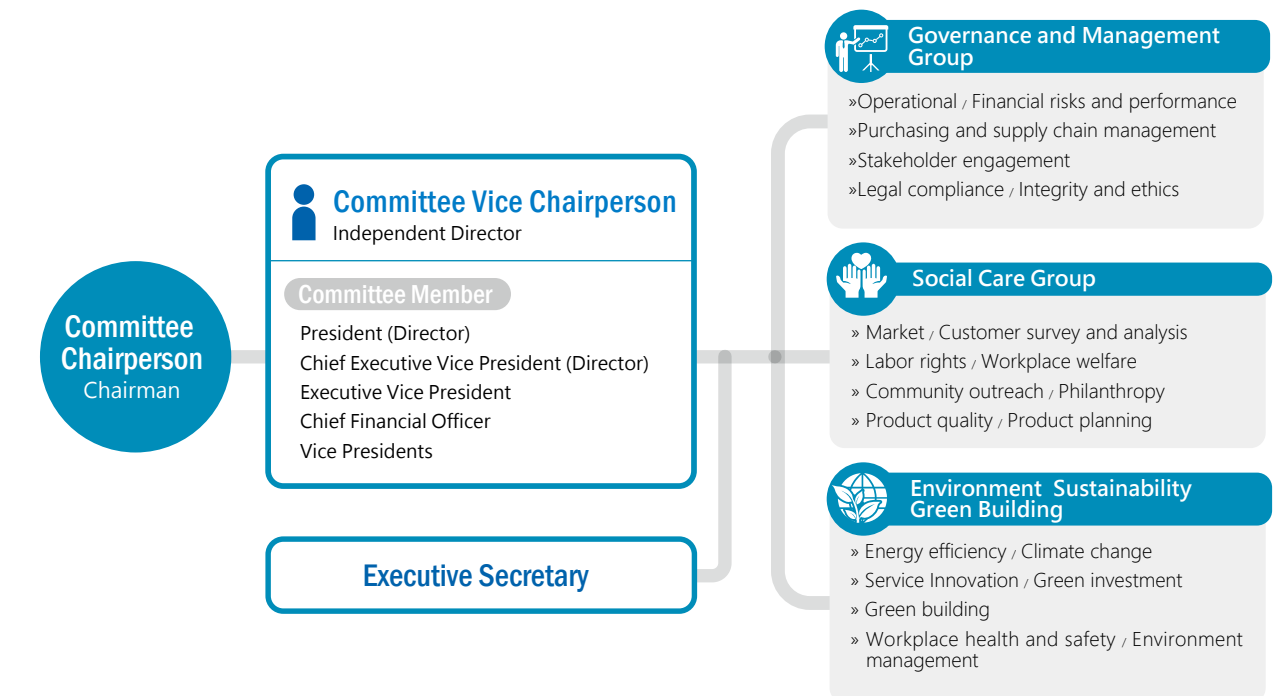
Committee Chairperson
Chairman

Committee Vice Chairperson
Independent Director

Committee Member
President (Director)
Chief Executive Vice President (Director)
Executive Vice President
Chief Financial Officer
Vice Presidents

Executive Secretary

Governance and Management Group
»Operational / Financial risks and performance
»Purchasing and supply chain management
»Stakeholder engagement
»Legal compliance / Integrity and ethics

Social Care Group
» Market / Customer survey and analysis
» Labor rights / Workplace welfare
» Community outreach / Philanthropy
» Product quality / Product planning

Environment Sustainability Green Building
» Energy efficiency / Climate change
» Service Innovation / Green investment
» Green building
» Workplace health and safety / Environment management